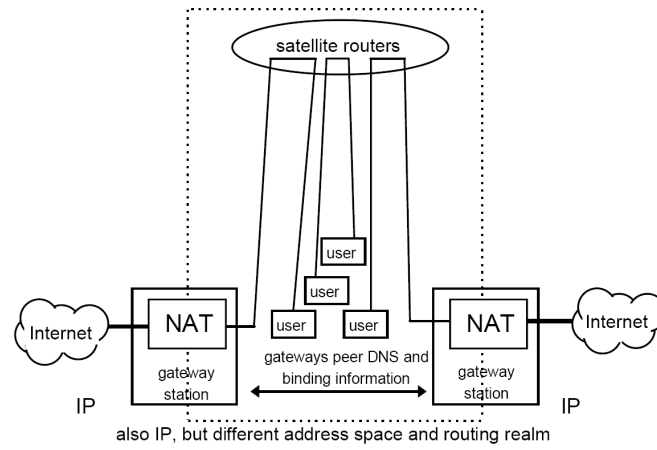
satellite routers

user

user

user

user

user

Internet

NAT

gateway station

gateways peer DNS and binding information

NAT

gateway station

Internet

IP

IP

also IP, but different address space and routing realm